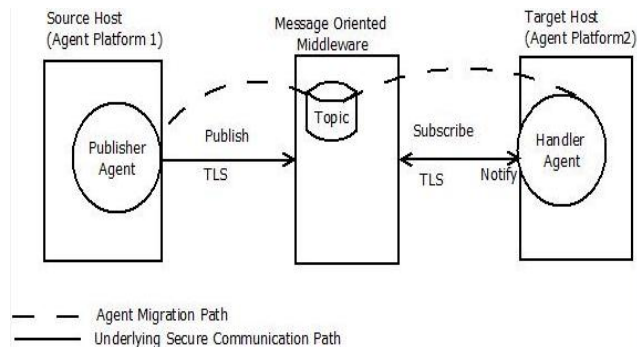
Source Host
(Agent Platform 1)

Message Oriented
Middleware

Target Host
(Agent Platform2)

Publisher
Agent

Publish

TLS

Topic

Subscribe

TLS

Notify

Handler
Agent

Agent Migration Path
Underlying Secure Communication Path